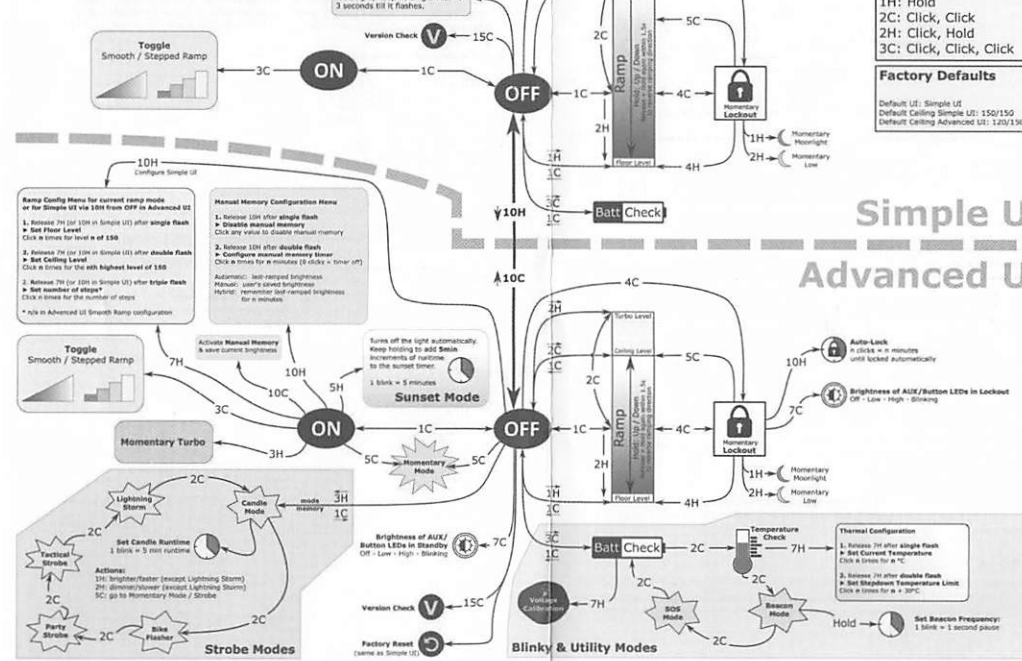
3 seconds till it flashes.

1H: Hold
2C: Click, Click
2H: Click, Hold
3C: Click, Click, Click

Factory Defaults

Default UI: Simple UI
Default Ceiling Simple UI: 150/150
Default Ceiling Advanced UI: 120/15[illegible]

Toggle
Smooth / Stepped Ramp

Version Check V 15C

3C ON 1C OFF

2C Ramp Hold: Up / Down
5C
1C 4C Momentary Lockout
2H
1H Momentary Moonlight
2H Momentary Low
Floor Level 4H

3C Batt Check

10H
Configure Simple UI

10H

Simple U

10C

Advanced U

Ramp Config Menu for current ramp mode or for Simple UI via 10H from OFF in Advanced UI

1. Release 7H (or 10H in Simple UI) after single flash
▶ Set Floor Level
Click n times for level n of 150

2. Release 7H (or 10H in Simple UI) after double flash
▶ Set Ceiling Level
Click n times for the nth highest level of 150

3. Release 7H (or 10H in Simple UI) after tripple flash
▶ Set number of steps*
Click n times for the number of steps

* n/a in Advanced UI Smooth Ramp configuration

Manual Memory Configuration Menu

1. Release 10H after single flash
▶ Disable manual memory
Click any value to disable manual memory

2. Release 10H after double flash
▶ Configure manual memory timer
Click n times for n minutes (0 clicks = timer off)

Automatic: last-ramped brightness
Manual: user's saved brightness
Hybrid: remember last-ramped brightness for n minutes

Toggle
Smooth / Stepped Ramp

Activate Manual Memory & save current brightness

Turns off the light automatically. Keep holding to add 5min increments of runtime to the sunset timer.
1 blink = 5 minutes
Sunset Mode

7H 10H 5H 10C 3C

Momentary Turbo 3H

ON 1C OFF

5C Momentary Mode 5C

4C
2H Turbo Level
Ceiling Level
2C Ramp Hold: Up / Down
5C
1C 4C Momentary Lockout
2H
Floor Level 4H

Auto-Lock
n clicks = n minutes
until locked automatically
10H

Brightness of AUX/Button LEDs in Lockout
Off - Low - High - Blinking
7C

1H Momentary Moonlight
2H Momentary Low

2C
Lightning Storm
2C
Candle Mode
mode memory 3H 1C

Tactical Strobe
Set Candle Runtime
1 blink = 5 min runtime

Actions:
1H: brighter/faster (except Lightning Storm)
2H: dimmer/slower (except Lightning Storm)
5C: go to Momentary Mode / Strobe

2C
Party Strobe 2C Bike Flasher 2C

Strobe Modes

Brightness of AUX/ Button LEDs in Standby
Off - Low - High - Blinking 7C

Version Check V 15C

Factory Reset
(same as Simple UI)

3C Batt Check 2C Temperature Check 7H

Thermal Configuration
1. Release 7H after single flash
▶ Set Current Temperature
Click n times for n °C

2. Release 7H after double flash
▶ Set Stepdown Temperature Limit
Click n times for n + 30°C

Voltage Calibration 7H
2C
SOS Mode
2C
Beacon Mode
Hold
Set Beacon Frequency:
1 blink = 1 second pause
2C

Blinky & Utility Modes